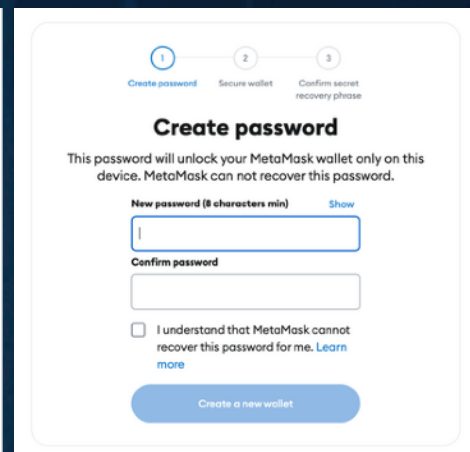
1
Create password

2
Secure wallet

3
Confirm secret recovery phrase

Create password

This password will unlock your MetaMask wallet only on this device. MetaMask can not recover this password.

New password (8 characters min)

Show

Confirm password

I understand that MetaMask cannot recover this password for me. Learn more

Create a new wallet